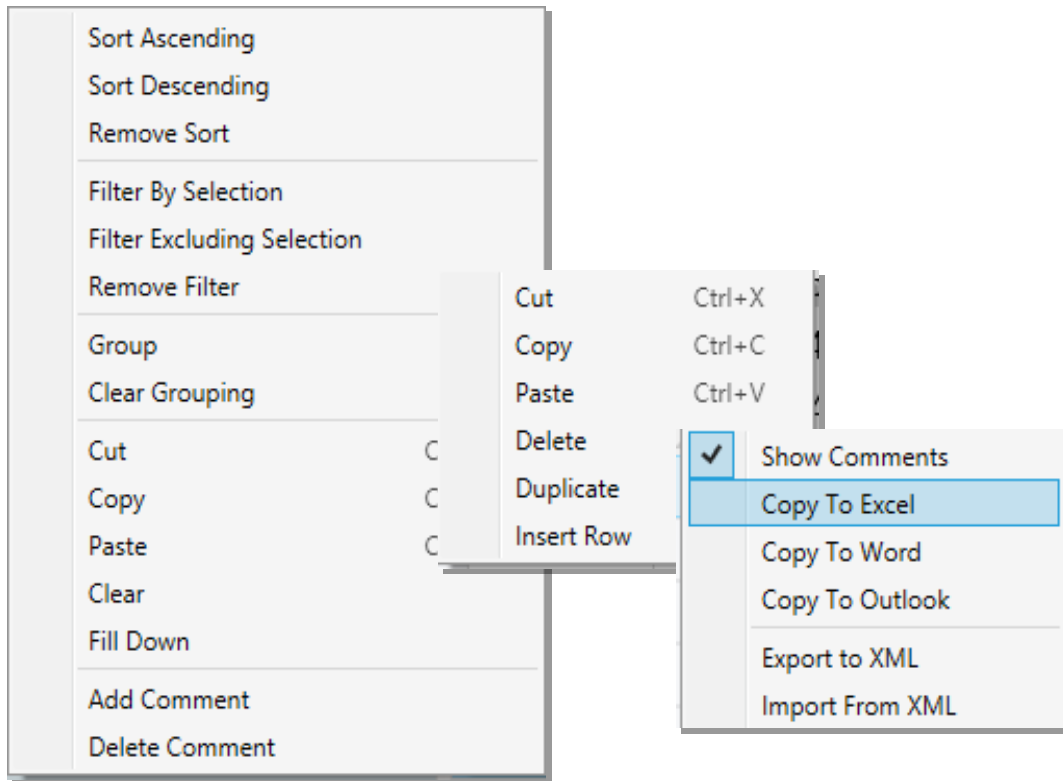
Sort Ascending
Sort Descending
Remove Sort
Filter By Selection
Filter Excluding Selection
Remove Filter
Group
Clear Grouping
Cut C
Copy C
Paste C
Clear
Fill Down
Add Comment
Delete Comment

Cut Ctrl+X
Copy Ctrl+C
Paste Ctrl+V
Delete
Duplicate
Insert Row

✓ Show Comments
Copy To Excel
Copy To Word
Copy To Outlook
Export to XML
Import From XML